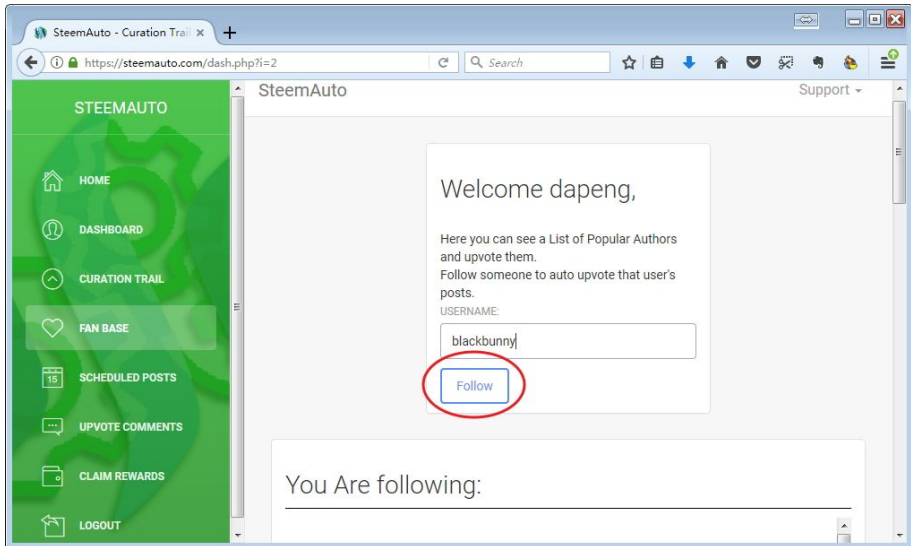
SteemAuto - Curation Trai ×

+

https://steemauto.com/dash.php?i=2

Search

STEEMAUTO

HOME

DASHBOARD

CURATION TRAIL

FAN BASE

15

SCHEDULED POSTS

UPVOTE COMMENTS

CLAIM REWARDS

LOGOUT

SteemAuto

Support

Welcome dapeng,

Here you can see a List of Popular Authors and upvote them.
Follow someone to auto upvote that user's posts.

USERNAME:

blackbunny

Follow

You Are following: